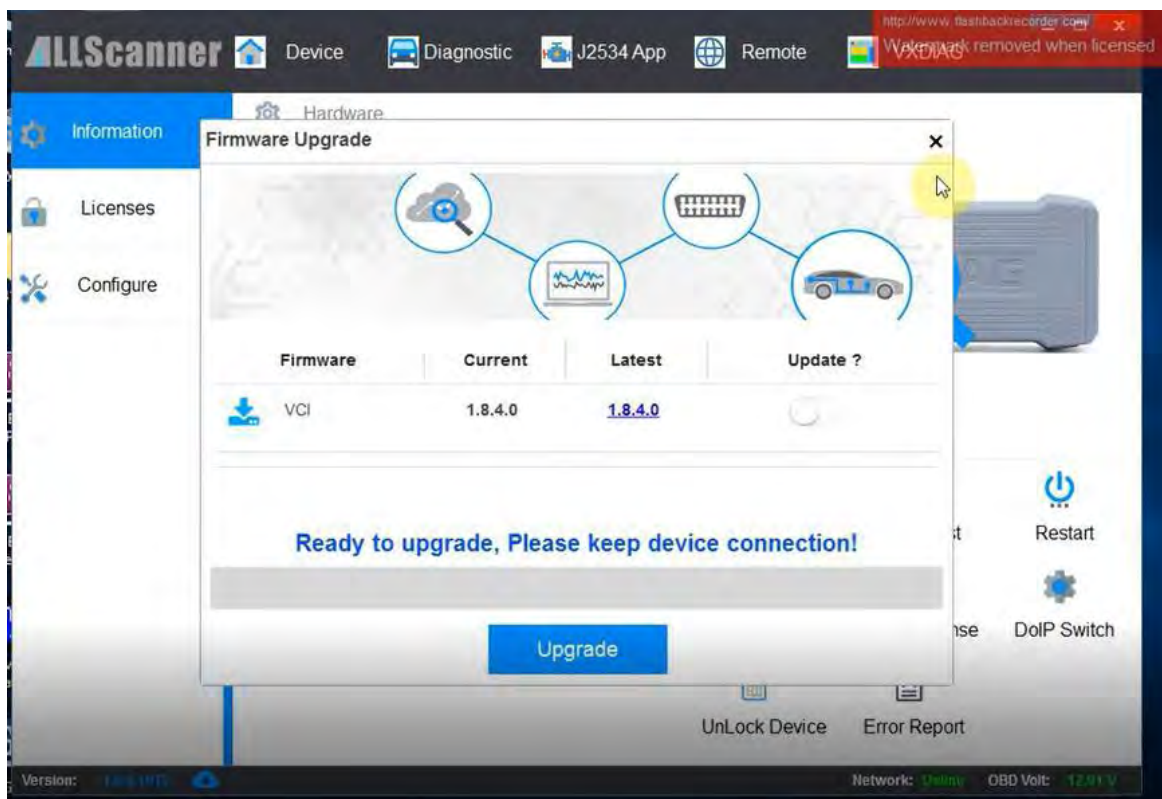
http://www.flashbackrecorder.com
Watermark removed when licensed

ALLScanner Device Diagnostic J2534 App Remote VXDIAG

Information
Licenses
Configure

Hardware

Firmware Upgrade ×

| Firmware | Current | Latest | Update ? |
|---|---|---|---|
| VCI | 1.8.4.0 | 1.8.4.0 | |

Ready to upgrade, Please keep device connection!

Upgrade

t
Restart
nse
DoIP Switch
UnLock Device
Error Report

Version: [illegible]
Network: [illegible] OBD Volt: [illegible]